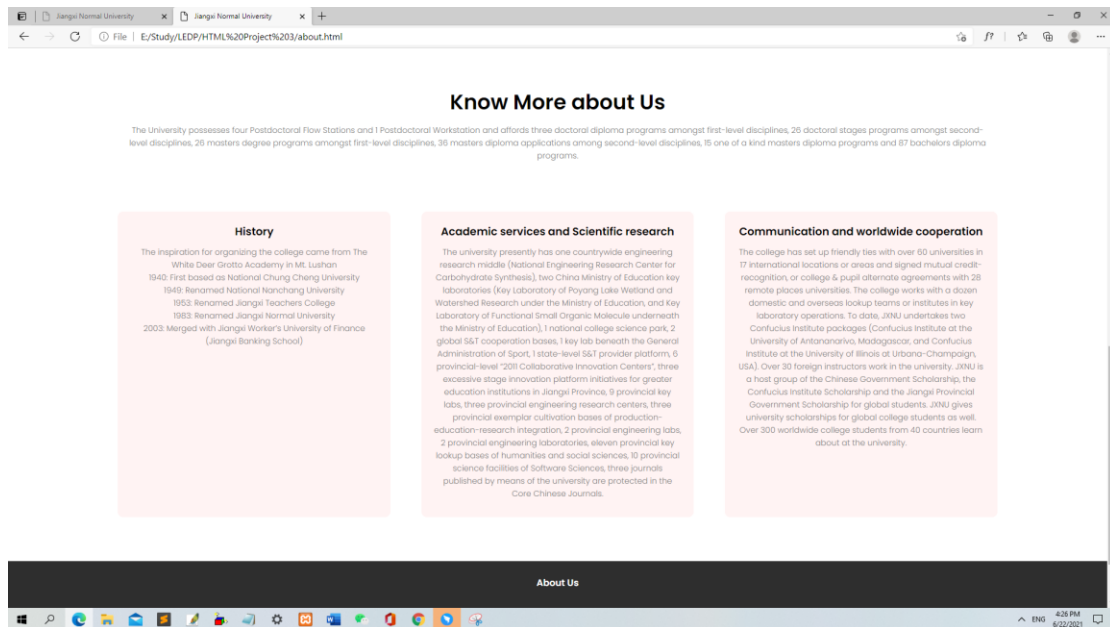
Jiangxi Normal University
Jiangxi Normal University
File | E:/Study/LEDP/HTML%20Project%203/about.html

Know More about Us

The University possesses four Postdoctoral Flow Stations and 1 Postdoctoral Workstation and affords three doctoral diploma programs amongst first-level disciplines, 26 doctoral stages programs amongst second-level disciplines, 26 masters degree programs amongst first-level disciplines, 36 masters diploma applications among second-level disciplines, 15 one of a kind masters diploma programs and 87 bachelors diploma programs.

History

The inspiration for organizing the college came from The White Deer Grotto Academy in Mt. Lushan
1940: First based as National Chung Cheng University
1949: Renamed National Nanchang University
1953: Renamed Jiangxi Teachers College
1983: Renamed Jiangxi Normal University
2003: Merged with Jiangxi Worker's University of Finance (Jiangxi Banking School)

Academic services and Scientific research

The university presently has one countrywide engineering research middle (National Engineering Research Center for Carbohydrate Synthesis), two China Ministry of Education key laboratories (Key Laboratory of Poyang Lake Wetland and Watershed Research under the Ministry of Education, and Key Laboratory of Functional Small Organic Molecule underneath the Ministry of Education), 1 national college science park, 2 global S&T cooperation bases, 1 key lab beneath the General Administration of Sport, 1 state-level S&T provider platform, 6 provincial-level "2011 Collaborative Innovation Centers", three excessive stage innovation platform initiatives for greater education institutions in Jiangxi Province, 9 provincial key labs, three provincial engineering research centers, three provincial exemplar cultivation bases of production-education-research integration, 2 provincial engineering labs, 2 provincial engineering laboratories, eleven provincial key lookup bases of humanities and social sciences, 10 provincial science facilities of Software Sciences, three journals published by means of the university are protected in the Core Chinese Journals.

Communication and worldwide cooperation

The college has set up friendly ties with over 60 universities in 17 international locations or areas and signed mutual credit-recognition, or college & pupil alternate agreements with 28 remote places universities. The college works with a dozen domestic and overseas lookup teams or institutes in key laboratory operations. To date, JXNU undertakes two Confucius Institute packages (Confucius Institute at the University of Antananarivo, Madagascar, and Confucius Institute at the University of Illinois at Urbana-Champaign, USA). Over 30 foreign instructors work in the university. JXNU is a host group of the Chinese Government Scholarship, the Confucius Institute Scholarship and the Jiangxi Provincial Government Scholarship for global students. JXNU gives university scholarships for global college students as well. Over 300 worldwide college students from 40 countries learn about at the university.

About Us

ENG 4:26 PM 6/22/2021